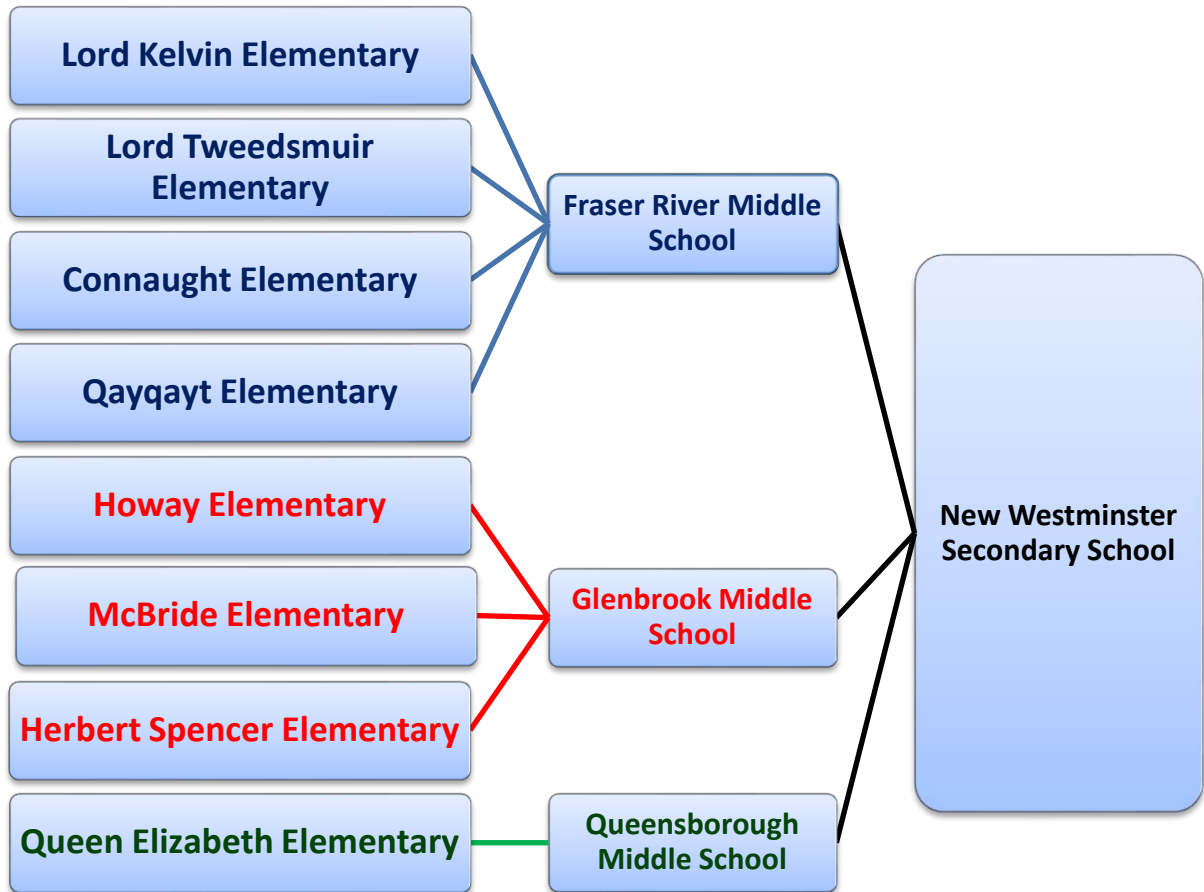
Lord Kelvin Elementary

Lord Tweedsmuir Elementary

Connaught Elementary

Qayqayt Elementary

Howay Elementary

McBride Elementary

Herbert Spencer Elementary

Queen Elizabeth Elementary

Fraser River Middle School

Glenbrook Middle School

Queensborough Middle School

New Westminster Secondary School